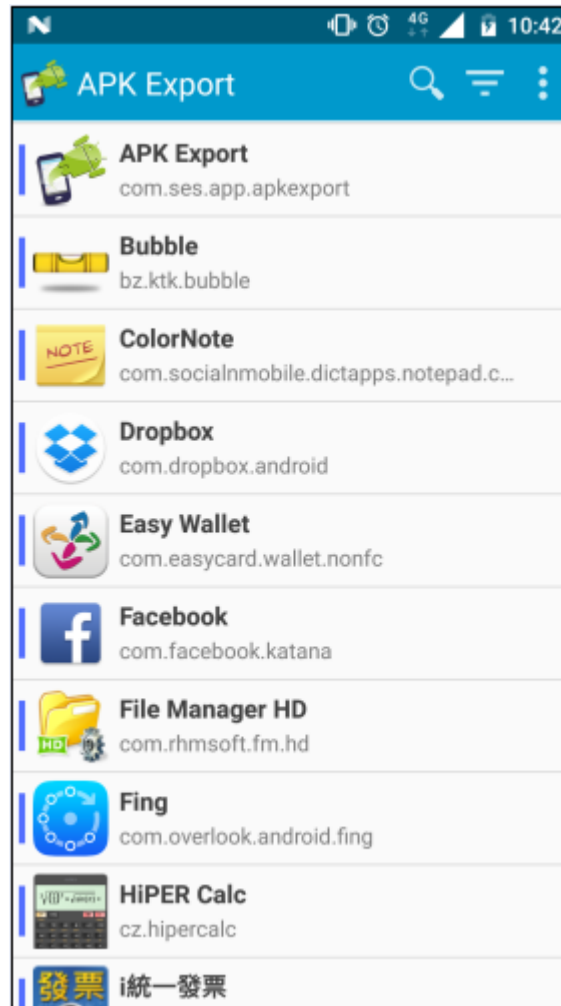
N 4G 10:42

APK Export

APK Export
com.ses.app.apkexport

Bubble
bz.ktk.bubble

NOTE
ColorNote
com.socialnmobile.dictapps.notepad.c...

Dropbox
com.dropbox.android

Easy Wallet
com.easycard.wallet.nonfc

Facebook
com.facebook.katana

HD
File Manager HD
com.rhmsoft.fm.hd

Fing
com.overlook.android.fing

HiPER Calc
cz.hipercalc

發票
i統一發票